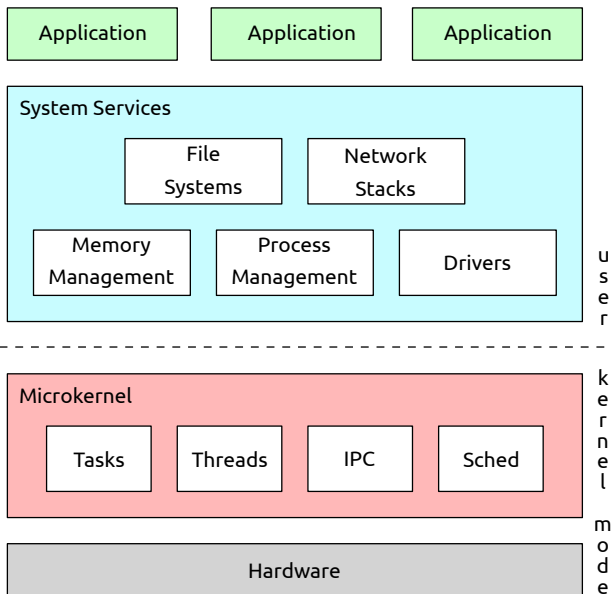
Application

Application

Application

System Services

File Systems

Network Stacks

Memory Management

Process Management

Drivers

user

Microkernel

Tasks

Threads

IPC

Sched

kernel

mode

Hardware